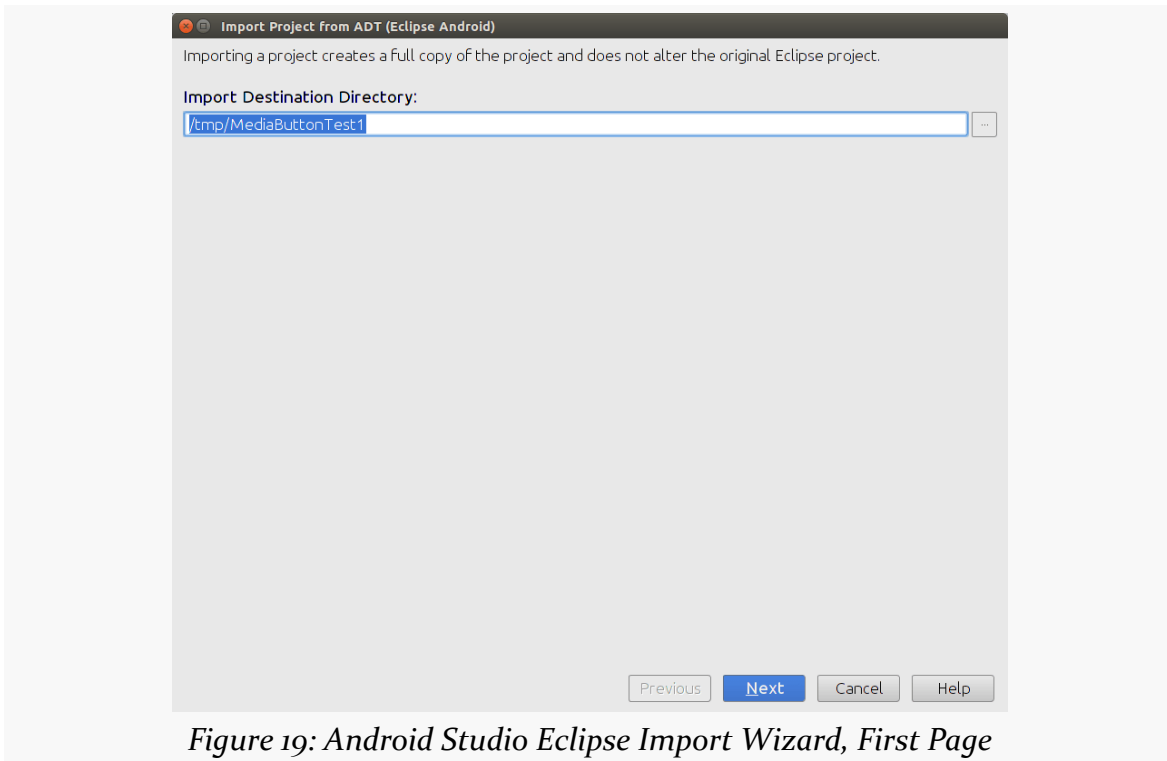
Import Project from ADT (Eclipse Android)

Importing a project creates a full copy of the project and does not alter the original Eclipse project.

Import Destination Directory:

/tmp/MediaButtonTest1

...

Previous

Next

Cancel

Help

Figure 19: Android Studio Eclipse Import Wizard, First Page